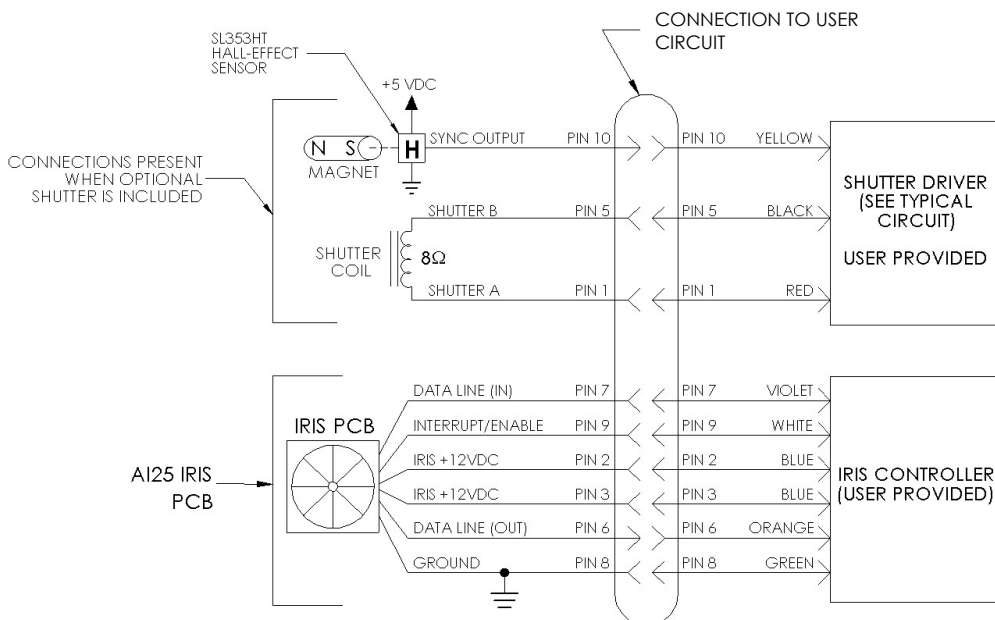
SL353HT HALL-EFFECT SENSOR

CONNECTION TO USER CIRCUIT

+5 VDC

CONNECTIONS PRESENT WHEN OPTIONAL SHUTTER IS INCLUDED

N S

MAGNET

H

SYNC OUTPUT PIN 10 PIN 10 YELLOW

SHUTTER B PIN 5 PIN 5 BLACK

SHUTTER COIL

$8\Omega$

SHUTTER A PIN 1 PIN 1 RED

SHUTTER DRIVER (SEE TYPICAL CIRCUIT)

USER PROVIDED

IRIS PCB

AI25 IRIS PCB

DATA LINE (IN) PIN 7 PIN 7 VIOLET

INTERRUPT/ENABLE PIN 9 PIN 9 WHITE

IRIS +12VDC PIN 2 PIN 2 BLUE

IRIS +12VDC PIN 3 PIN 3 BLUE

DATA LINE (OUT) PIN 6 PIN 6 ORANGE

GROUND PIN 8 PIN 8 GREEN

IRIS CONTROLLER (USER PROVIDED)